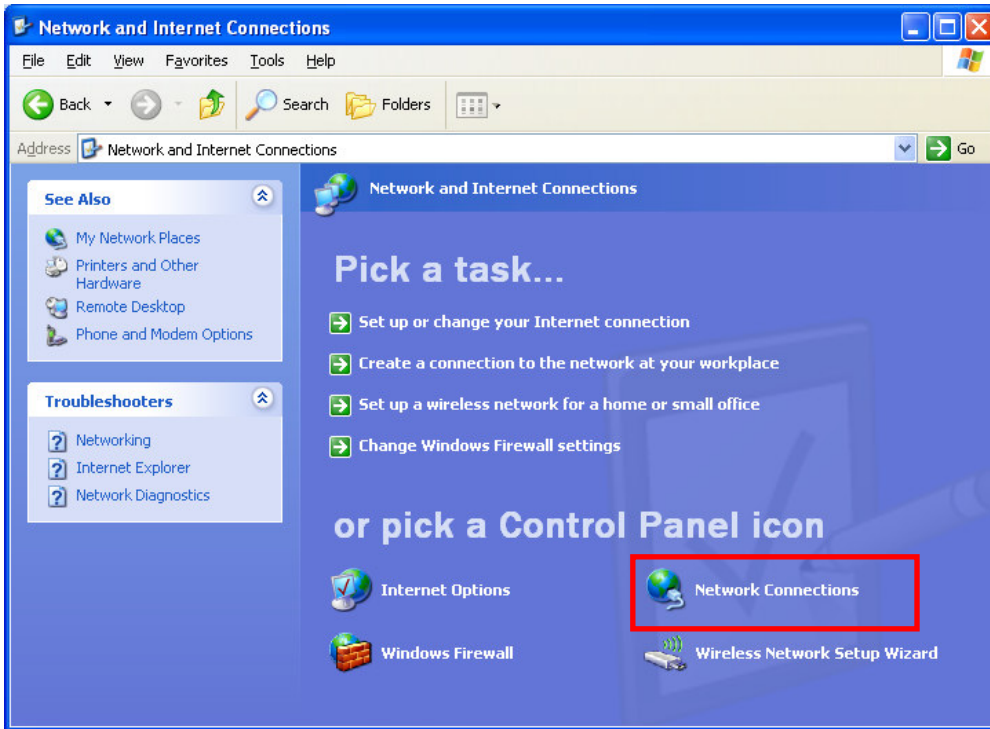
Network and Internet Connections

File Edit View Favorites Tools Help

Back Search Folders

Address Network and Internet Connections Go

See Also

My Network Places
Printers and Other Hardware
Remote Desktop
Phone and Modem Options

Troubleshooters

Networking
Internet Explorer
Network Diagnostics

Network and Internet Connections

Pick a task...

Set up or change your Internet connection
Create a connection to the network at your workplace
Set up a wireless network for a home or small office
Change Windows Firewall settings

or pick a Control Panel icon

Internet Options
Network Connections
Windows Firewall
Wireless Network Setup Wizard